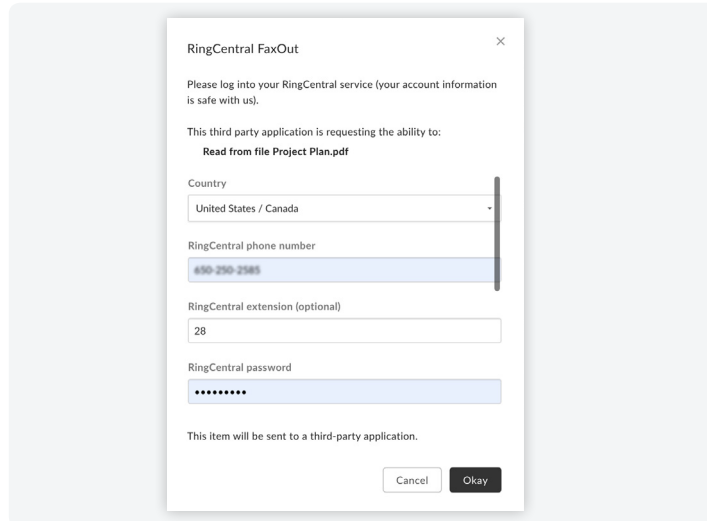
RingCentral FaxOut

×

Please log into your RingCentral service (your account information is safe with us).

This third party application is requesting the ability to:

Read from file Project Plan.pdf

Country

United States / Canada

RingCentral phone number

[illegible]

RingCentral extension (optional)

28

RingCentral password

•••••••••

This item will be sent to a third-party application.

Cancel

Okay